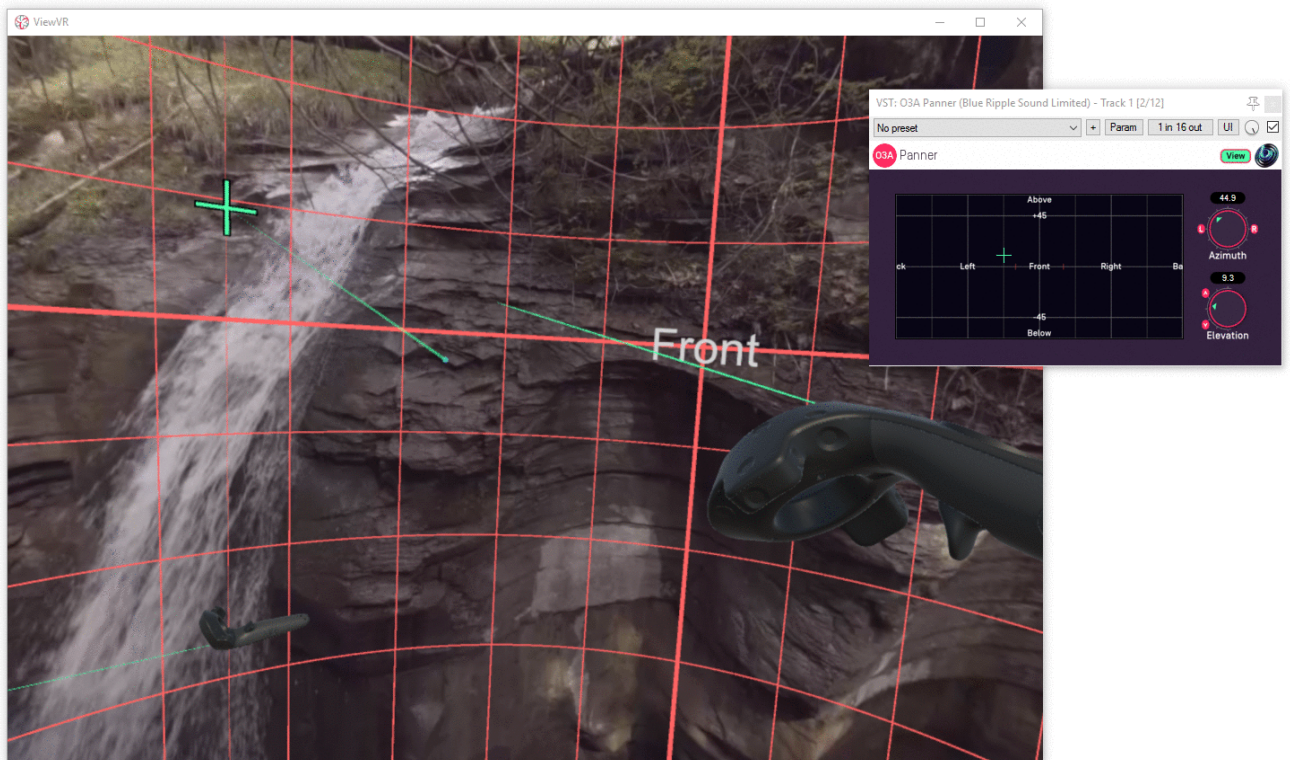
ViewVR

Front

VST: O3A Panner (Blue Ripple Sound Limited) - Track 1 [2/12]

No preset
+
Param
1 in 16 out
UI

O3A Panner
View

Above
+45
ck
Left
Front
Right
Ba
-45
Below

44.9
L
R
Azimuth

9.3
A
V
Elevation